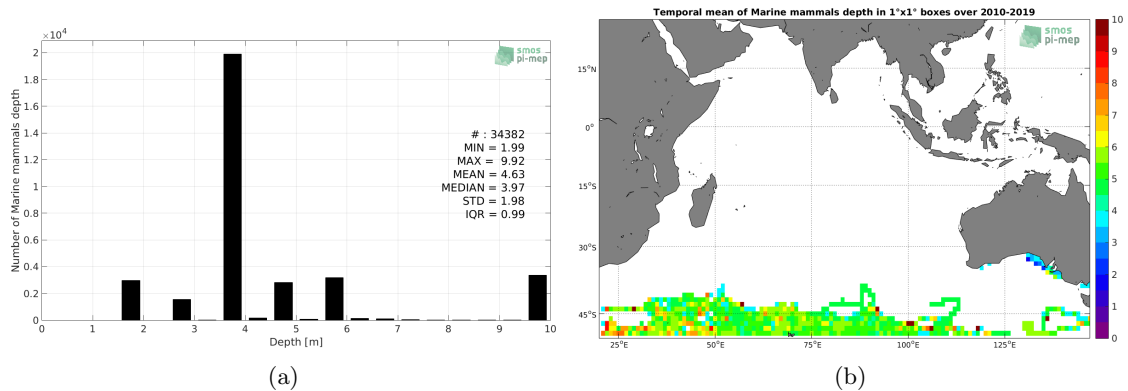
$\times 10^4$

smos pi-mep

2
1.8
1.6
1.4
1.2
1
0.8
0.6
0.4
0.2
0

Number of Marine mammals depth

# : 34382
MIN = 1.99
MAX = 9.92
MEAN = 4.63
MEDIAN = 3.97
STD = 1.98
IQR = 0.99

0 1 2 3 4 5 6 7 8 9 10

Depth [m]

(a)

Temporal mean of Marine mammals depth in 1°x1° boxes over 2010-2019

smos pi-mep

15°N
0°
15°S
30°S
45°S

25°E 50°E 75°E 100°E 125°E

10
9
8
7
6
5
4
3
2
1
0

(b)